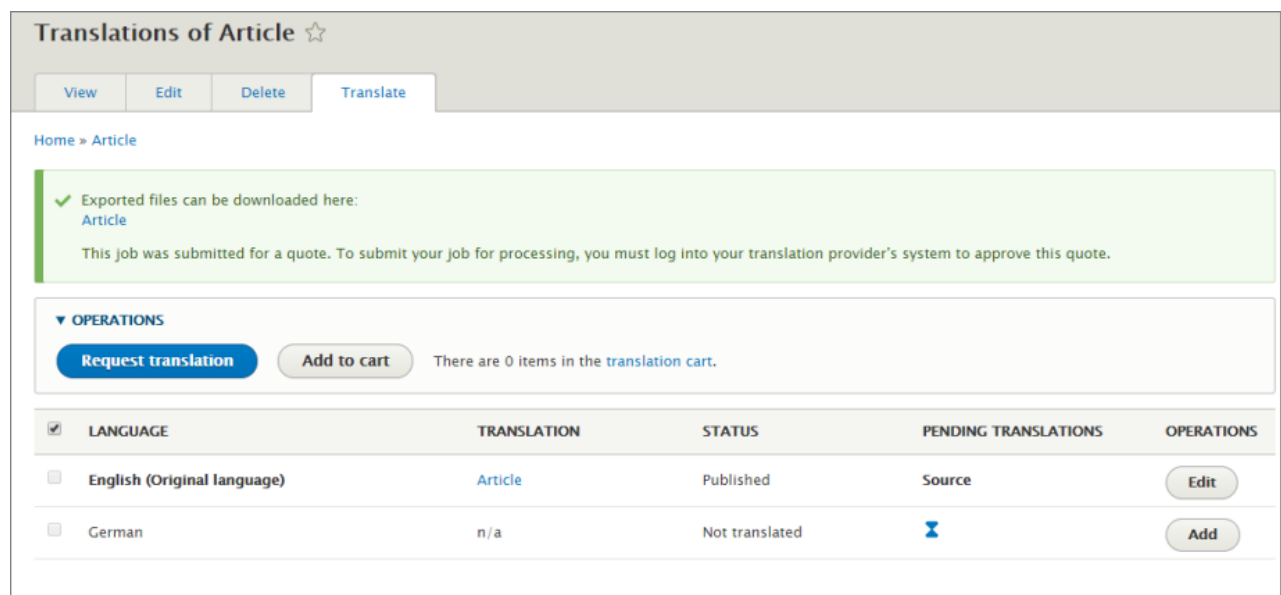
Translations of Article ☆

View | Edit | Delete | Translate

Home » Article

Exported files can be downloaded here:
Article

This job was submitted for a quote. To submit your job for processing, you must log into your translation provider's system to approve this quote.

▾ OPERATIONS

Request translation | Add to cart | There are 0 items in the translation cart.

| | LANGUAGE | TRANSLATION | STATUS | PENDING TRANSLATIONS | OPERATIONS |
|---|---|---|---|---|---|
| | English (Original language) | Article | Published | Source | Edit |
| | German | n/a | Not translated | | Add |